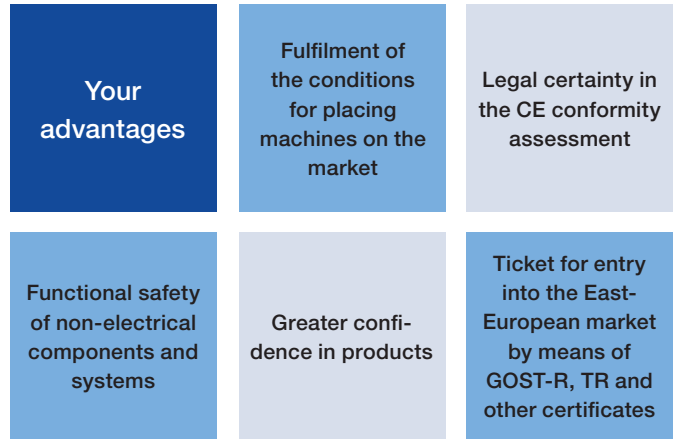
Your advantages

Fulfilment of the conditions for placing machines on the market

Legal certainty in the CE conformity assessment

Functional safety of non-electrical components and systems

Greater confidence in products

Ticket for entry into the East-European market by means of GOST-R, TR and other certificates